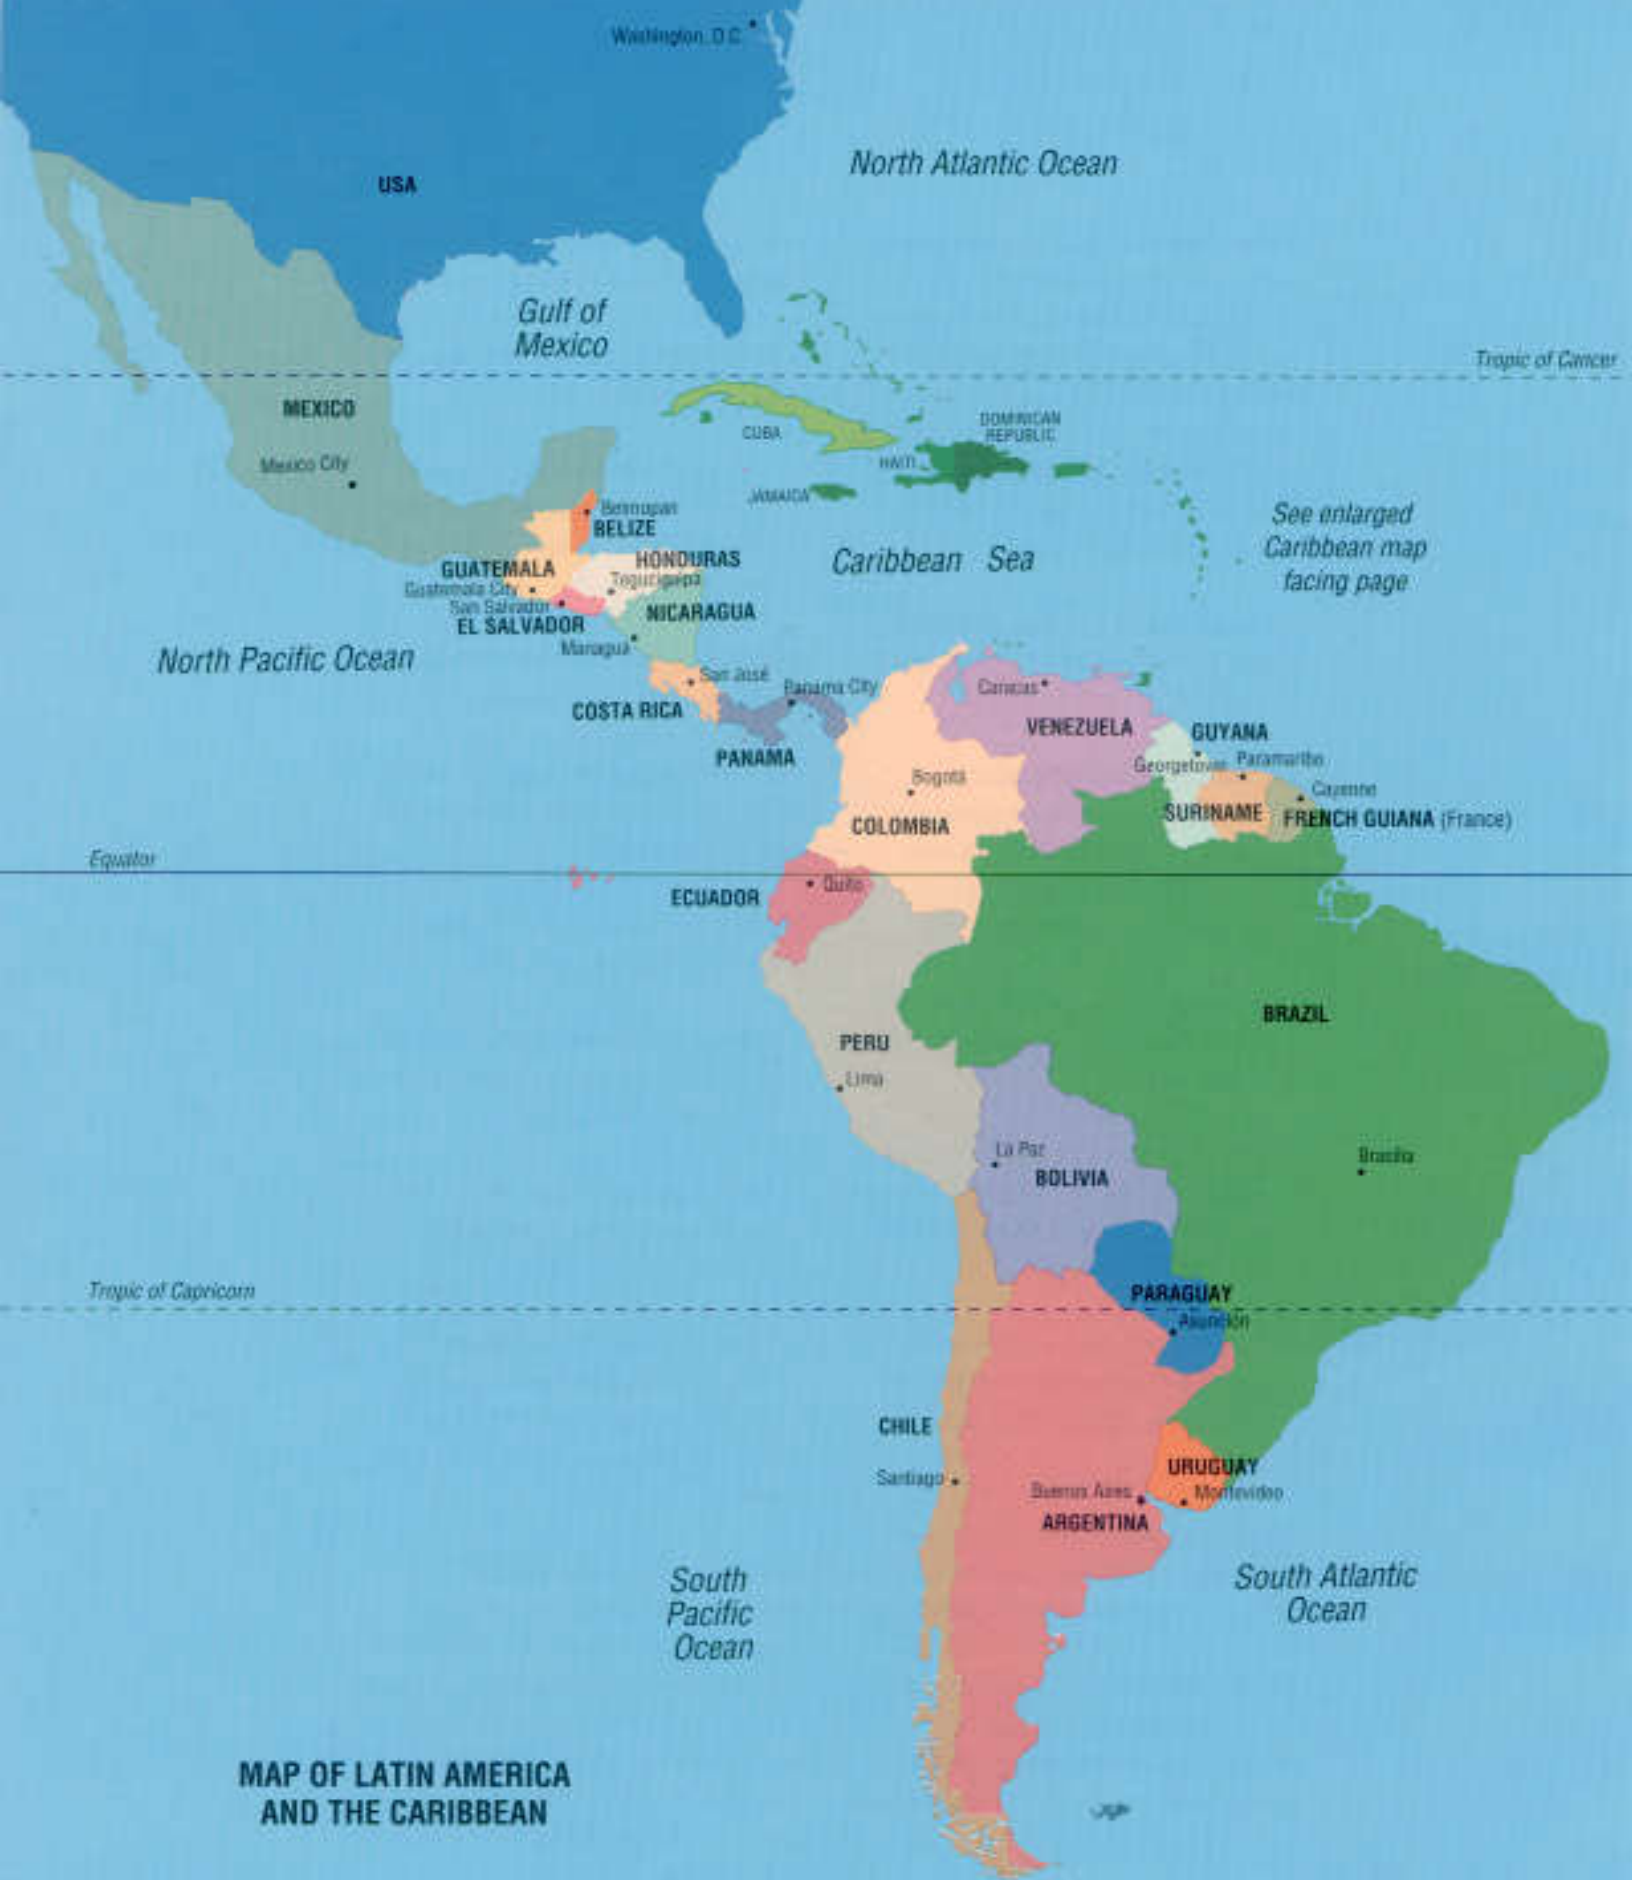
Washington, D.C.

USA

North Atlantic Ocean

Gulf of Mexico

Tropic of Cancer

MEXICO

Mexico City

CUBA

DOMINICAN REPUBLIC

HAITI

JAMAICA

Belmopan

BELIZE

See enlarged Caribbean map facing page

HONDURAS

Caribbean Sea

GUATEMALA

Guatemala City

Tegucigalpa

San Salvador

NICARAGUA

EL SALVADOR

North Pacific Ocean

Managua

San José

Panama City

Caracas

COSTA RICA

VENEZUELA

GUYANA

PANAMA

Georgetown

Paramaribo

Bogotá

Cayenne

COLOMBIA

SURINAME

FRENCH GUIANA (France)

Equator

Quito

ECUADOR

BRAZIL

PERU

Lima

Brasilia

La Paz

BOLIVIA

Tropic of Capricorn

PARAGUAY

Asunción

CHILE

URUGUAY

Santiago

Buenos Aires

Montevideo

ARGENTINA

South Pacific Ocean

South Atlantic Ocean

MAP OF LATIN AMERICA AND THE CARIBBEAN